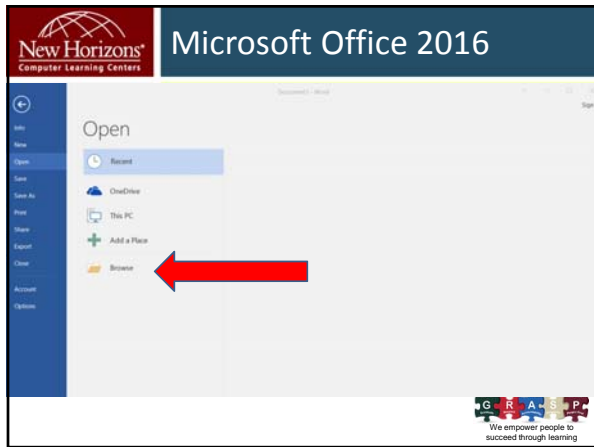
New Horizons
Computer Learning Centers

Microsoft Office 2016

Document1 - Word

Sign

Info
New
Open
Save
Save As
Print
Share
Export
Close
Account
Options

Open

Recent
OneDrive
This PC
Add a Place
Browse

G R A S P

We empower people to succeed through learning